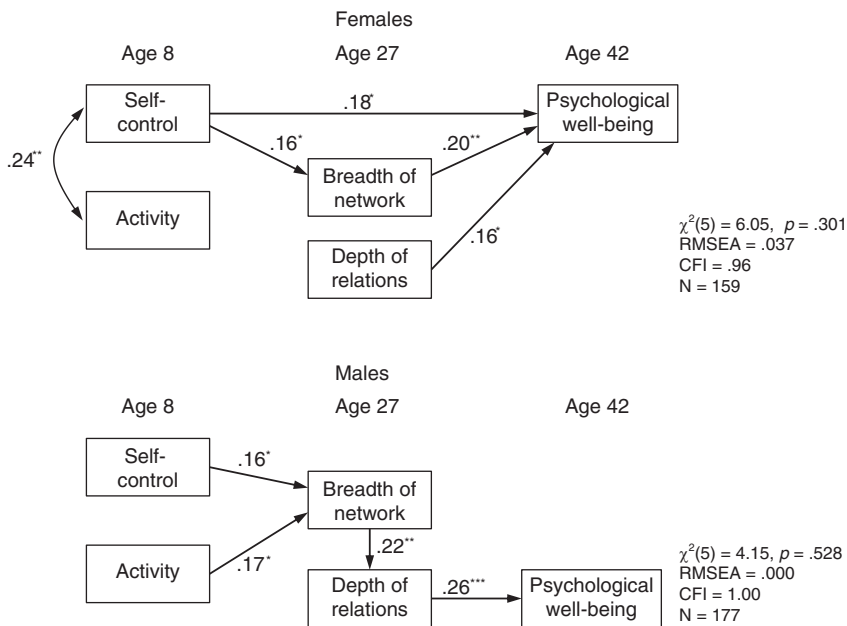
Females

Age 8

Age 27

Age 42

Self-control

.18*

Psychological well-being

.24**

.16*

.20**

Breadth of network

Activity

Depth of relations

.16*

$\chi^2(5) = 6.05$, $p = .301$
RMSEA = .037
CFI = .96
N = 159

Males

Age 8

Age 27

Age 42

Self-control

.16*

Breadth of network

.22**

Activity

.17*

Depth of relations

.26***

Psychological well-being

$\chi^2(5) = 4.15$, $p = .528$
RMSEA = .000
CFI = 1.00
N = 177